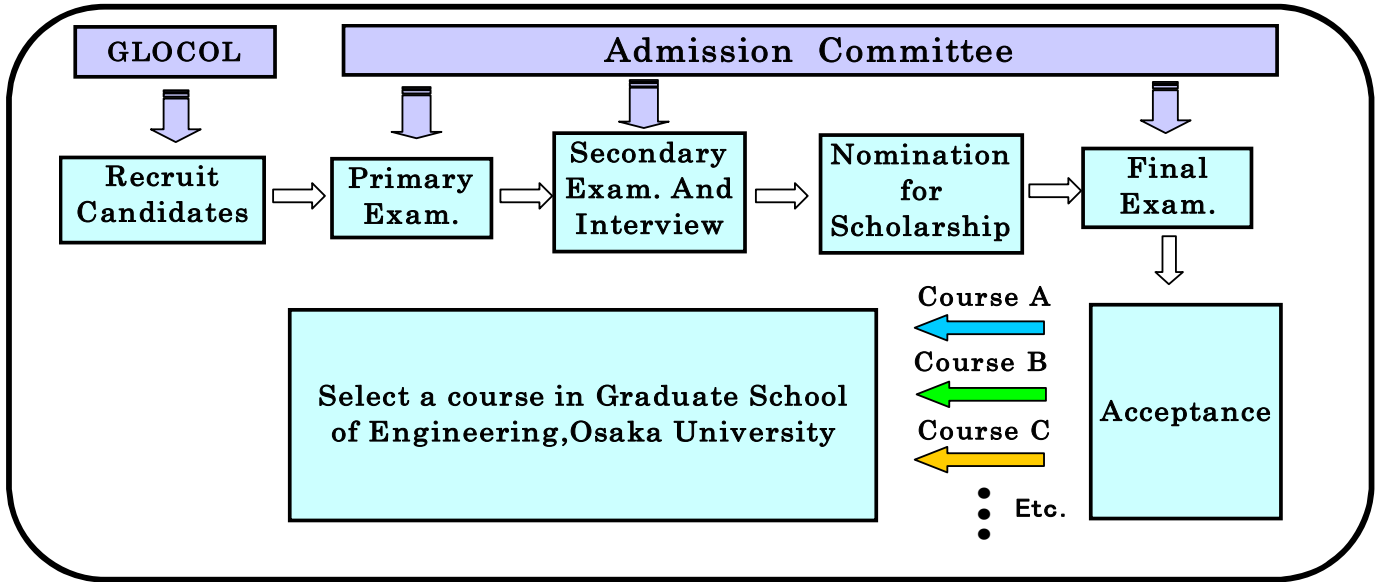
GLOCOL

Admission Committee

Recruit Candidates

Primary Exam.

Secondary Exam. And Interview

Nomination for Scholarship

Final Exam.

Course A

Course B

Course C

Etc.

Select a course in Graduate School of Engineering,Osaka University

Acceptance